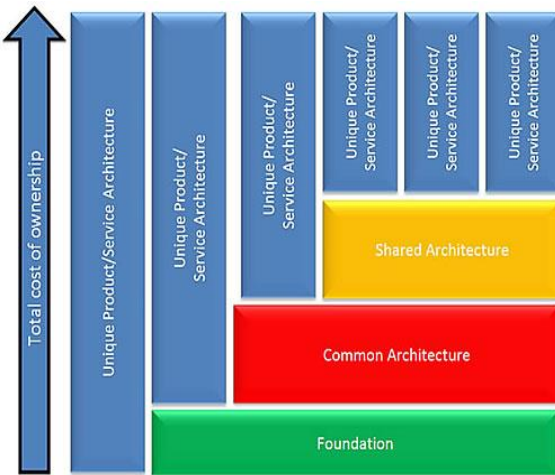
Total cost of ownership

Unique Product/Service Architecture

Unique Product/ Service Architecture

Unique Product/ Service Architecture

Unique Product/ Service Architecture

Unique Product/ Service Architecture

Unique Product/ Service Architecture

Shared Architecture

Common Architecture

Foundation